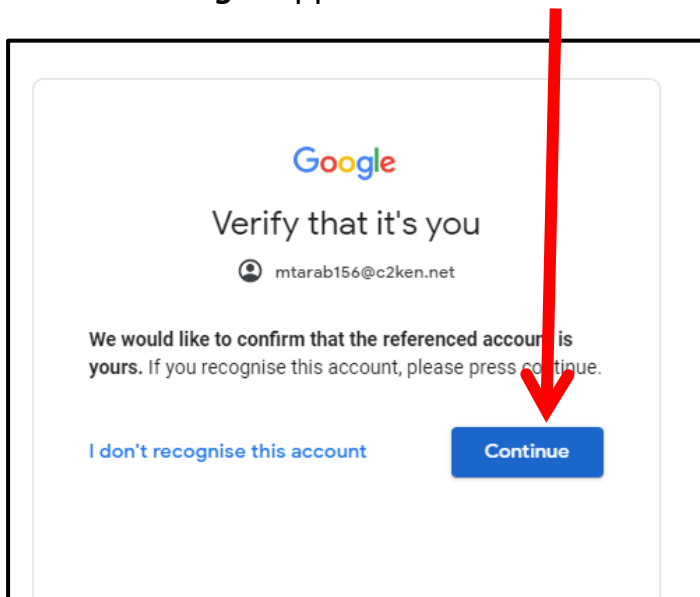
Google

Verify that it's you

mtarab156@c2ken.net

**We would like to confirm that the referenced accou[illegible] is yours.** If you recognise this account, please press co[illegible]tinue.

I don't recognise this account

Continue